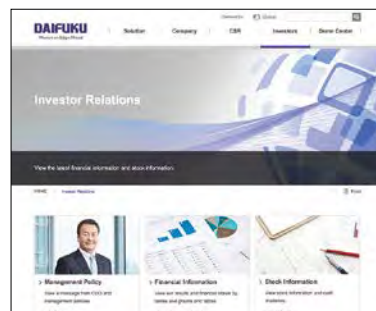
DAIFUKU

Always an Edge Ahead

Solution | Company | CSR | Investors | Stereo Center

Investor Relations

View the latest financial information and stock information.

HOME > Investor Relations

Print

> Management Policy
View a message from CEO and management policies.

> Financial Information
View our results and financial status by graphs and charts and tables.

> Stock Information
View stock information and audit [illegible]